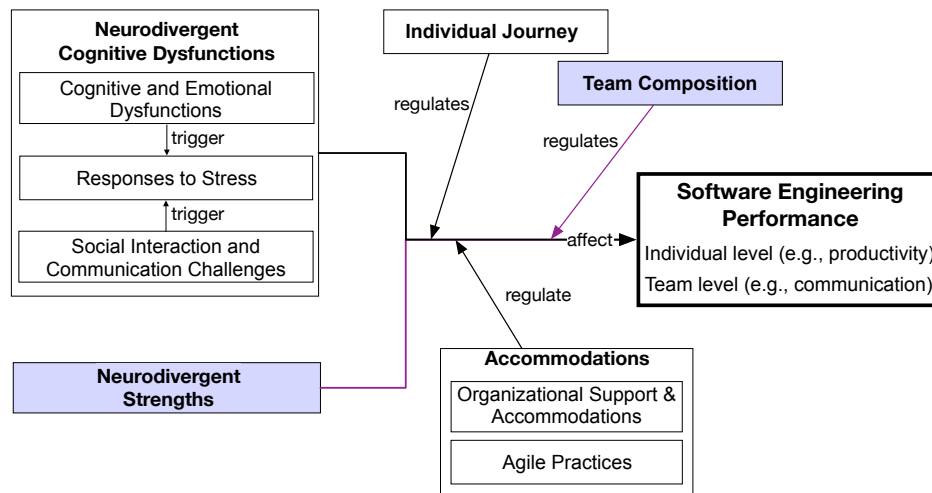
Neurodivergent Cognitive Dysfunctions

Cognitive and Emotional Dysfunctions

trigger

Responses to Stress

trigger

Social Interaction and Communication Challenges

Individual Journey

regulates

Team Composition

regulates

Software Engineering Performance

affect

Individual level (e.g., productivity)

Team level (e.g., communication)

regulate

Neurodivergent Strengths

Accommodations

Organizational Support & Accommodations

Agile Practices